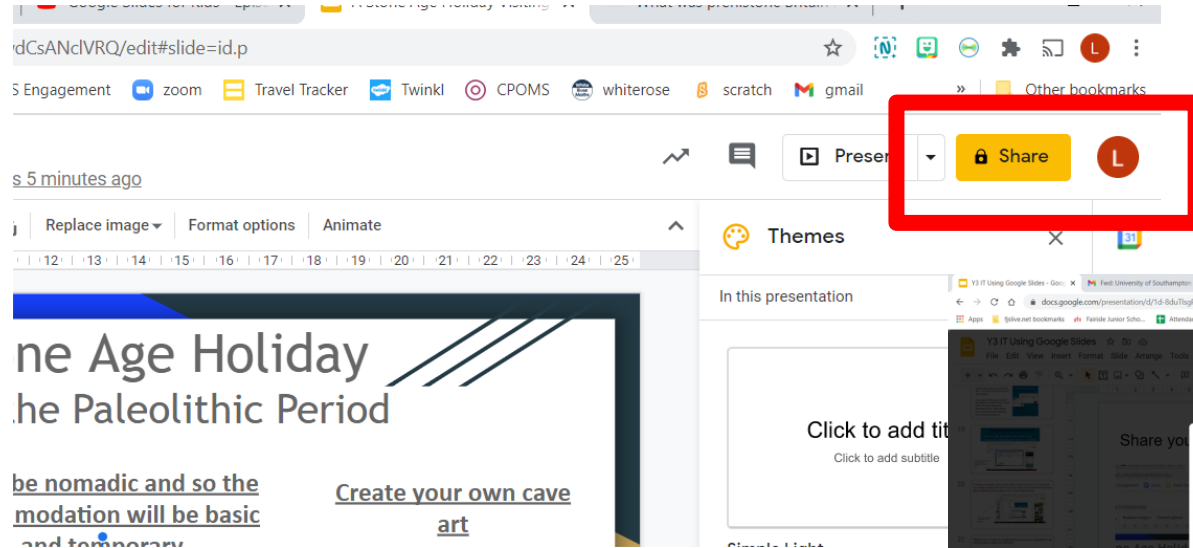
Google Slides for Kids - Epis
A Stone Age Holiday Visiting
What was prehistoric Britain
ydCsANclVRQ/edit#slide=id.p
S Engagement zoom Travel Tracker Twinkl CPOMS whiterose scratch gmail » Other bookmarks
s 5 minutes ago
Presen
Share
L
L
Replace image Format options Animate
12 13 14 15 16 17 18 19 20 21 22 23 24 25
Themes
In this presentation
ne Age Holiday
the Paleolithic Period
be nomadic and so the modation will be basic and temporary
Create your own cave art
Click to add tit
Click to add subtitle
Simple Light
Y3 IT Using Google Slides - Goo
Fwd: University of Southampton
docs.google.com/presentation/d/1d-8duTlsg
Apps fjslive.net bookmarks Fairisle Junior Scho... Attend
Y3 IT Using Google Slides
File Edit View Insert Format Slide Arrange Tools
Share yo
31